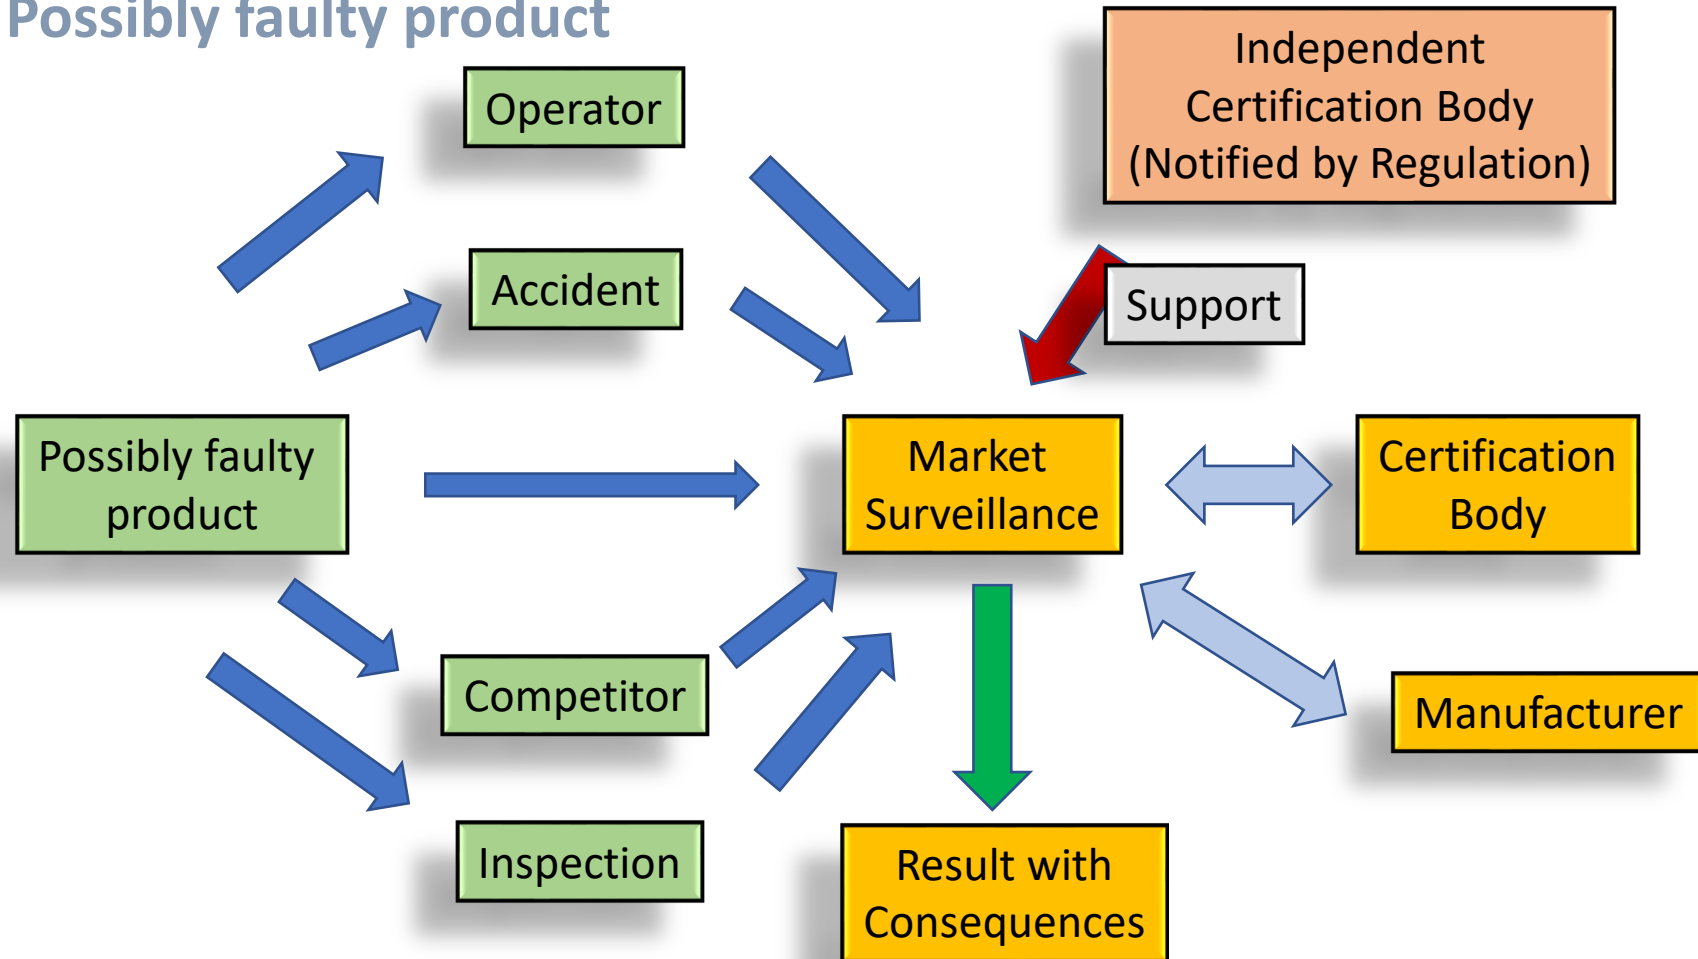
Possibly faulty product

Operator

Independent Certification Body (Notified by Regulation)

Accident

Support

Possibly faulty product

Market Surveillance

Certification Body

Competitor

Manufacturer

Inspection

Result with Consequences